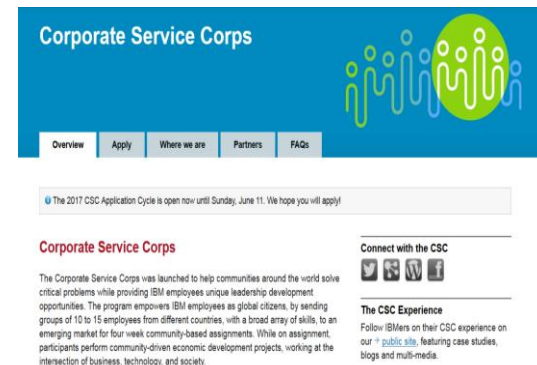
Corporate Service Corps

Overview | Apply | Where we are | Partners | FAQs

The 2017 CSC Application Cycle is open now until Sunday, June 11. We hope you will apply!

Corporate Service Corps

The Corporate Service Corps was launched to help communities around the world solve critical problems while providing IBM employees unique leadership development opportunities. The program empowers IBM employees as global citizens, by sending groups of 10 to 15 employees from different countries, with a broad array of skills, to an emerging market for four week community-based assignments. While on assignment, participants perform community-driven economic development projects, working at the intersection of business, technology, and society.

Connect with the CSC

The CSC Experience

Follow IBMers on their CSC experience on our public site, featuring case studies, blogs and multi-media.